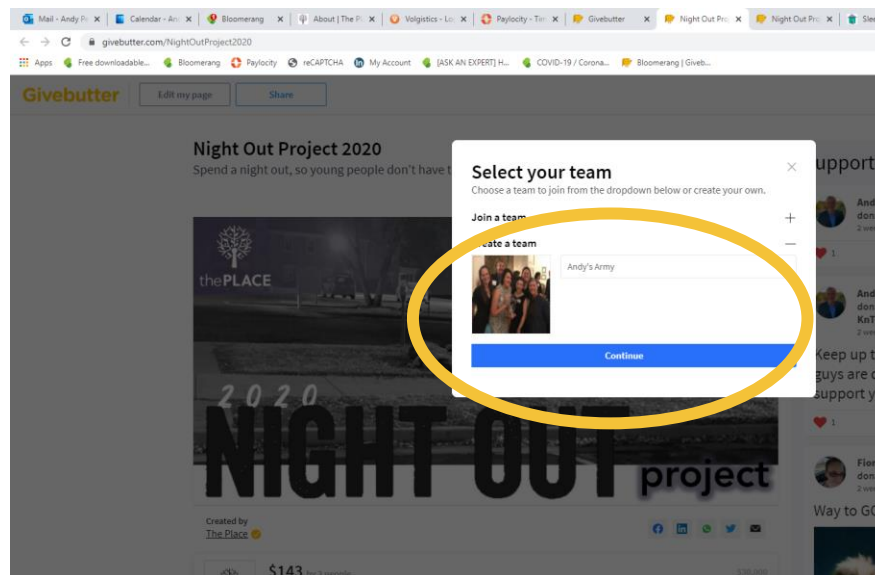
Mail - Andy Pe ×
Calendar - An ×
Bloomerang ×
About | The Pl ×
Volgistics - Lo ×
Paylocity - Tan ×
Givebutter ×
Night Out Pro ×
Night Out Pro ×
Sle

givebutter.com/NightOutProject2020

Apps
Free downloadable...
Bloomerang
Paylocity
reCAPTCHA
My Account
[ASK AN EXPERT] H...
COVID-19 / Corona...
Bloomerang | Giveb...

Givebutter
Edit my page
Share

Night Out Project 2020
Spend a night out, so young people don't have t

thePLACE
2020
NIGHT OUT
project

Created by
The Place

$143

Select your team
Choose a team to join from the dropdown below or create your own.
×

Join a team
+

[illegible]eate a team
—

Andy's Army

Continue

Support

And
don
2 we

1

And
don
KnT
2 we

Keep up t
guys are d
support y

1

Flor
don
2 we

Way to GO